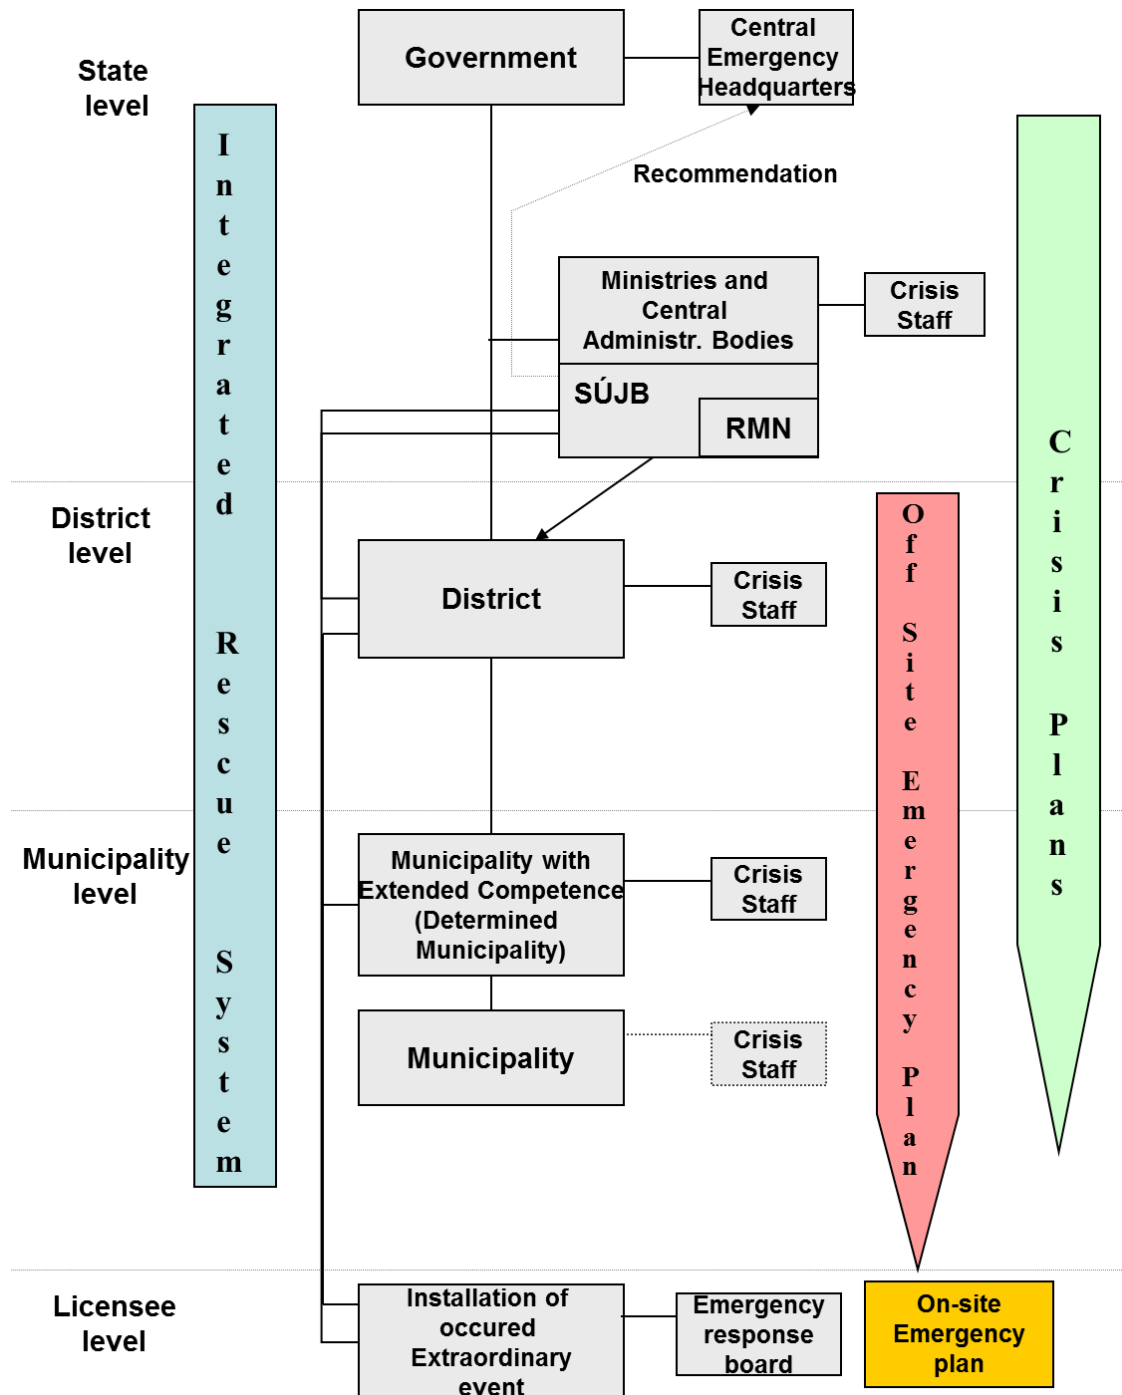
State level

Government

Central Emergency Headquarters

Recommendation

Integrated Rescue System

Ministries and Central Administr. Bodies

Crisis Staff

SÚJB

RMN

Crisis Plans

District level

District

Crisis Staff

Off Site Emergency Plan

Municipality level

Municipality with Extended Competence (Determined Municipality)

Crisis Staff

Municipality

Crisis Staff

Licensee level

Installation of occured Extraordinary event

Emergency response board

On-site Emergency plan